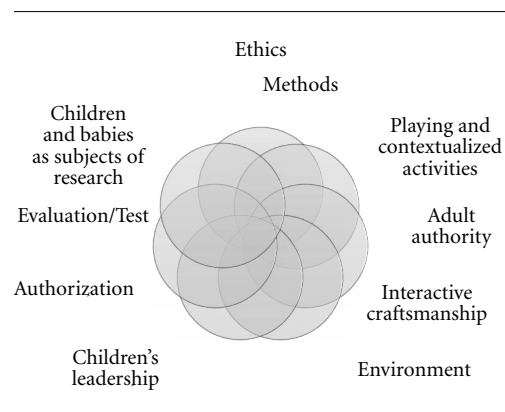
Ethics

Methods

Playing and contextualized activities

Adult authority

Interactive craftsmanship

Environment

Children's leadership

Authorization

Evaluation/Test

Children and babies as subjects of research